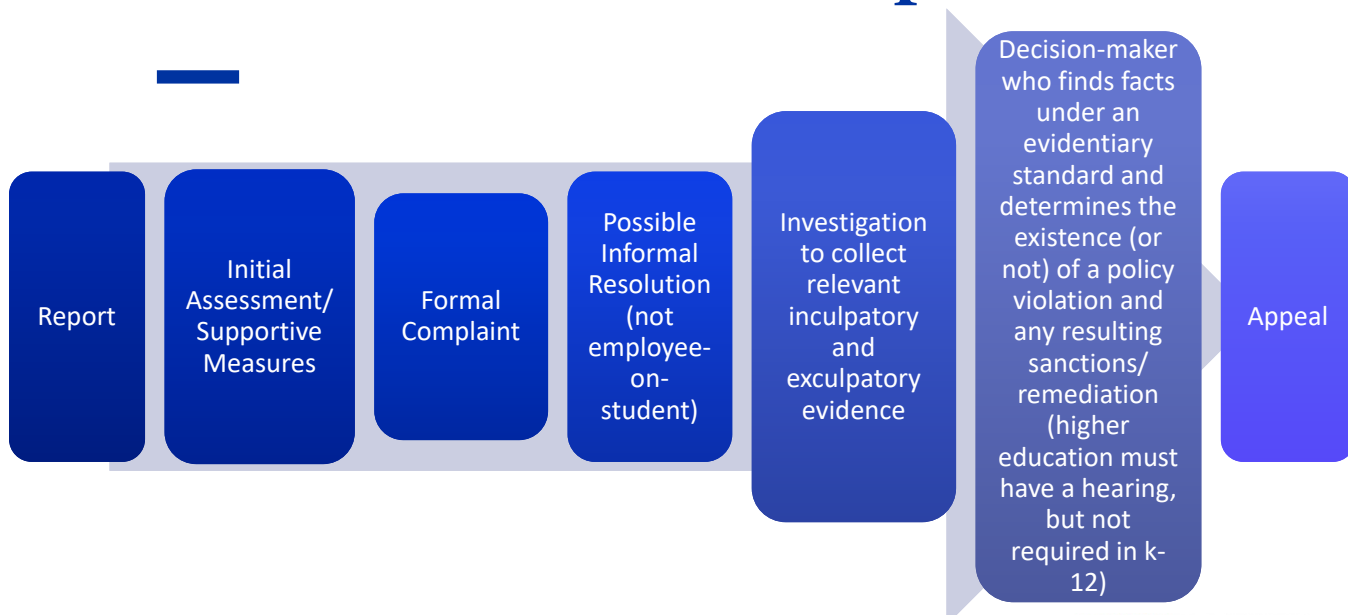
Report

Initial Assessment/ Supportive Measures

Formal Complaint

Possible Informal Resolution (not employee-on-student)

Investigation to collect relevant inculpatory and exculpatory evidence

Decision-maker who finds facts under an evidentiary standard and determines the existence (or not) of a policy violation and any resulting sanctions/ remediation (higher education must have a hearing, but not required in k-12)

Appeal